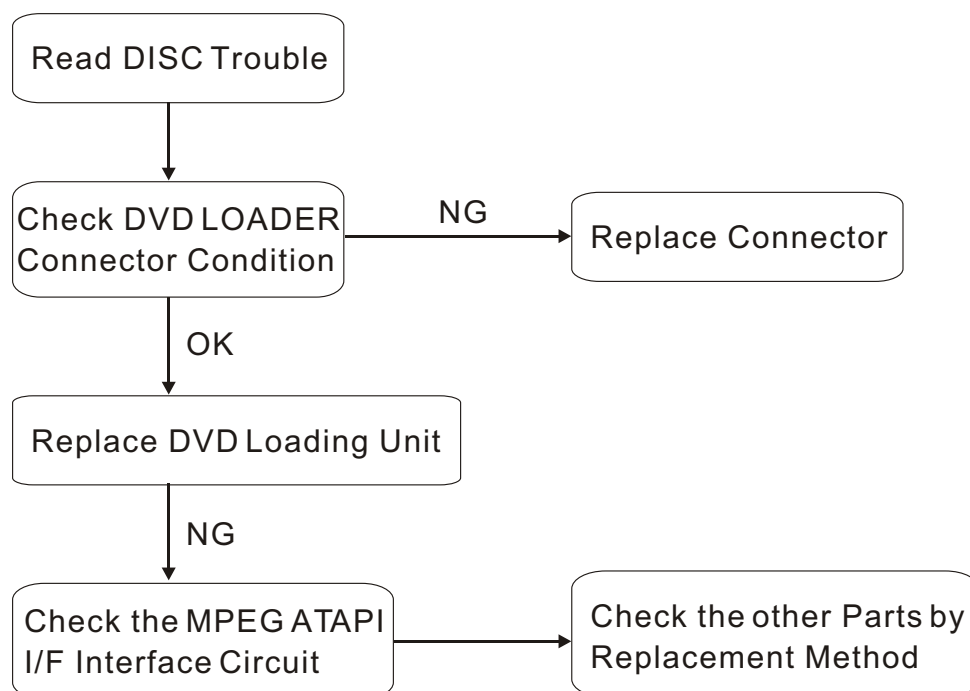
Read DISC Trouble

Check DVD LOADER Connector Condition

NG

Replace Connector

OK

Replace DVD Loading Unit

NG

Check the MPEG ATAPI I/F Interface Circuit

Check the other Parts by Replacement Method